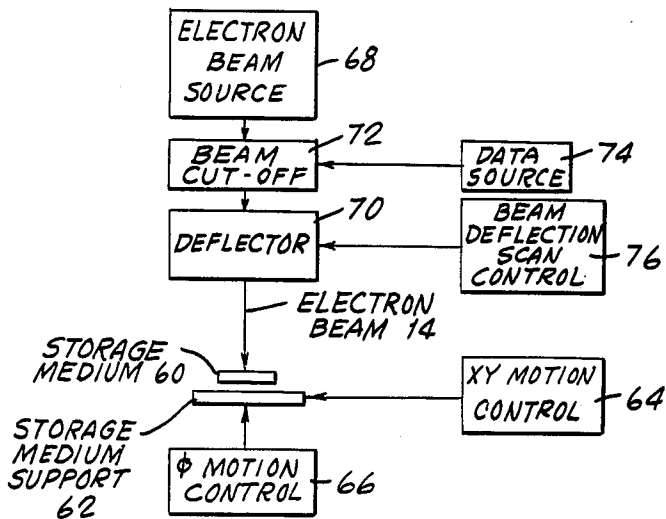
ELECTRON BEAM SOURCE 68

BEAM CUT-OFF 72

DATA SOURCE 74

DEFLECTOR 70

BEAM DEFLECTION SCAN CONTROL 76

ELECTRON BEAM 14

STORAGE MEDIUM 60

XY MOTION CONTROL 64

STORAGE MEDIUM SUPPORT 62

$\phi$ MOTION CONTROL 66